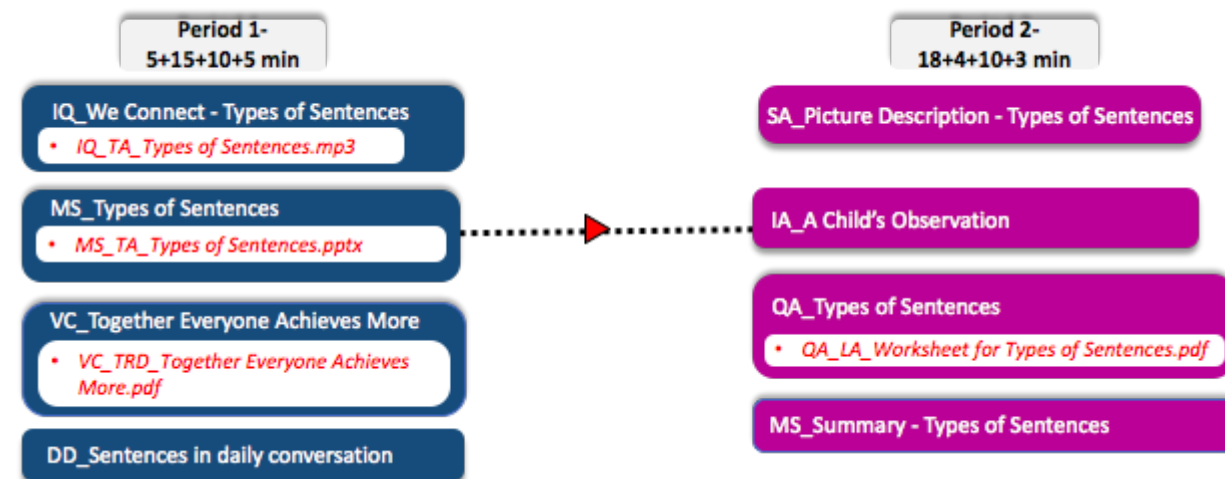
Period 1-
5+15+10+5 min

IQ_We Connect - Types of Sentences
• IQ_TA_Types of Sentences.mp3

MS_Types of Sentences
• MS_TA_Types of Sentences.pptx

VC_Together Everyone Achieves More
• VC_TRD_Together Everyone Achieves More.pdf

DD_Sentences in daily conversation

Period 2-
18+4+10+3 min

SA_Picture Description - Types of Sentences

IA_A Child's Observation

QA_Types of Sentences
• QA_LA_Worksheet for Types of Sentences.pdf

MS_Summary - Types of Sentences